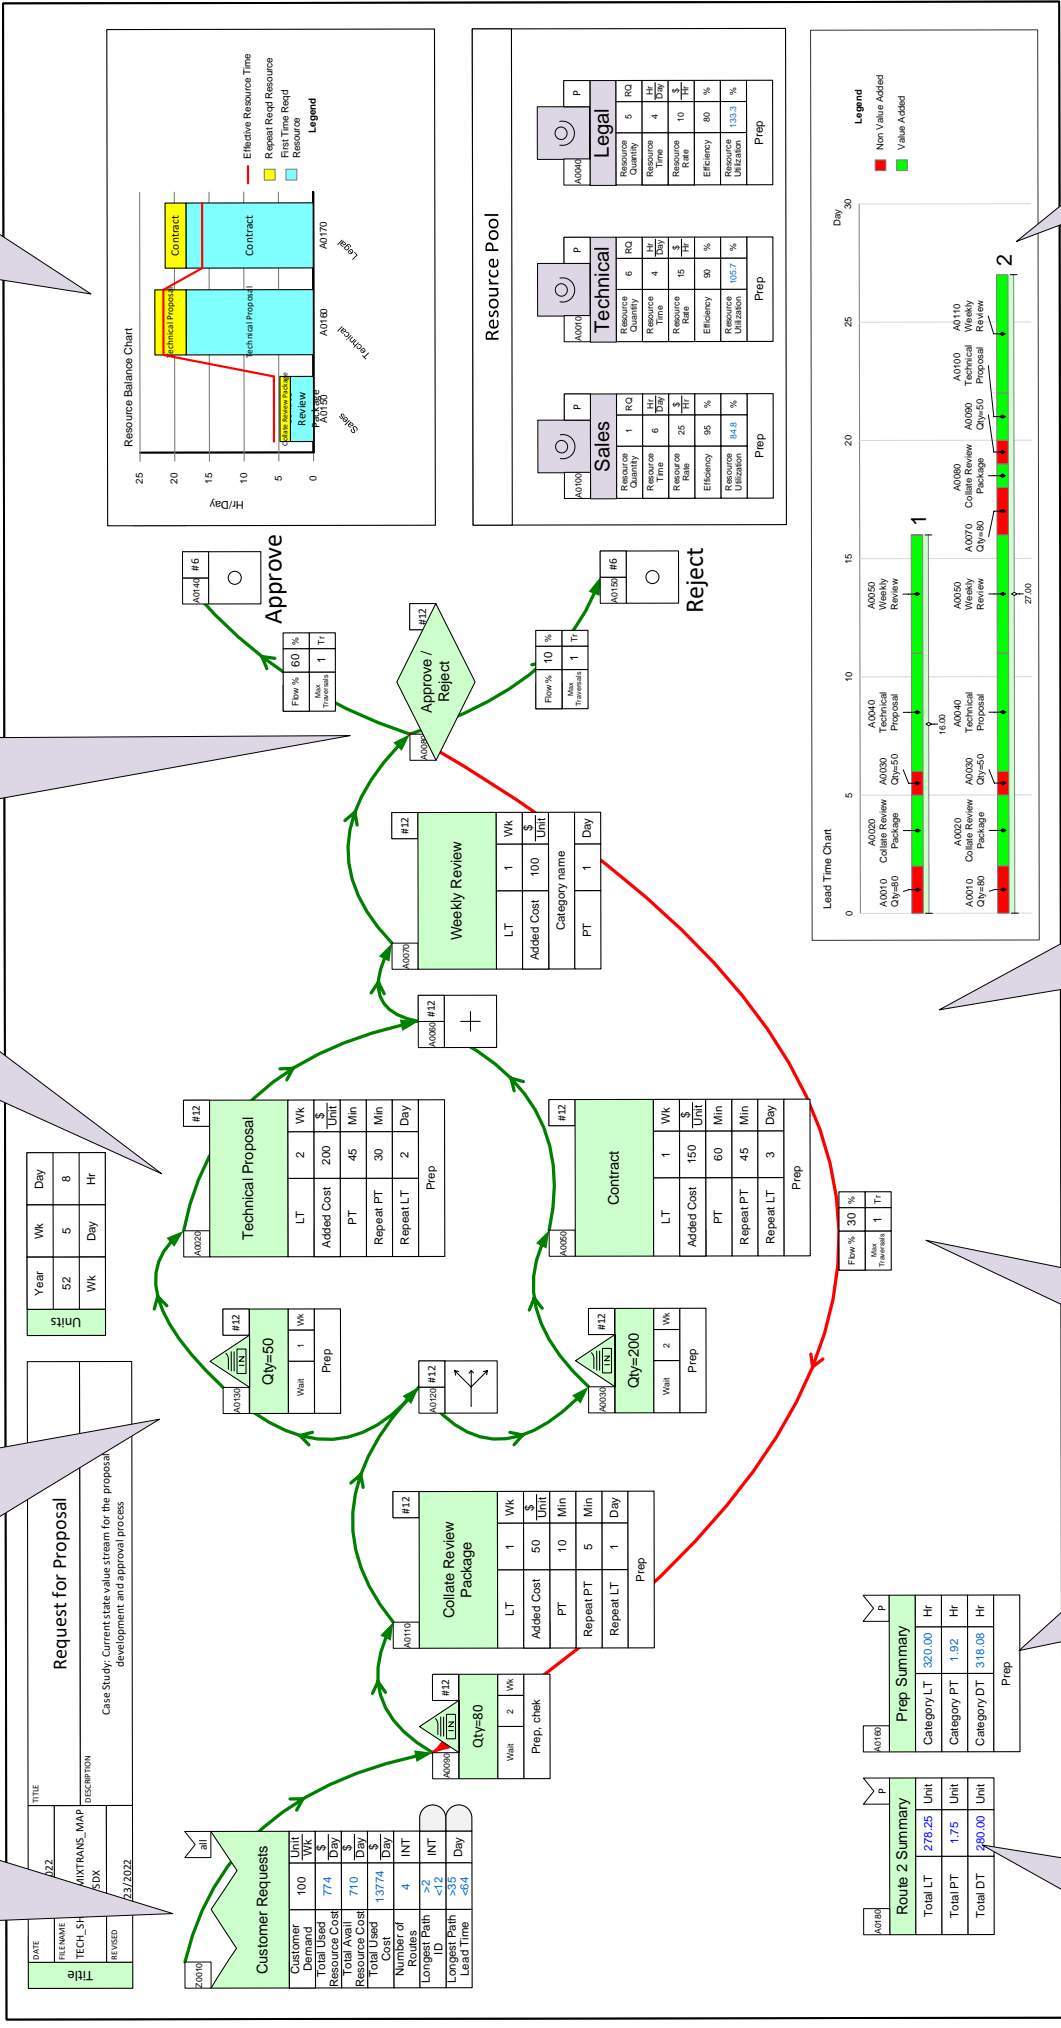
Title
DATE
FILE NAME
REVISED
022
TECH_SHMIXTRANS_MAP.VSDX
23/2022
TITLE
Request for Proposal
DESCRIPTION
Case Study: Current state value stream for the proposal development and approval process

Units
| Year | Wk | Day |
|---|---|---|
| 52 | 5 | 8 |
| Wk | Day | Hr |

Z0010
all
Customer Requests
| Customer Demand | 100 | Unit Wk |
|---|---|---|
| Total Used Resource Cost | 774 | $ Day |
| Total Avail Resource Cost | 710 | $ Day |
| Total Used Cost | 13774 | $ Day |
| Number of Routes | 4 | INT |
| Longest Path ID | >2 <12 | INT |
| Longest Path Lead Time | >35 <64 | Day |

A0080 #12
IN
Qty=80
Wait 2 Wk
Prep, chek

A0010 #12
Collate Review Package
| LT | 1 | Wk |
|---|---|---|
| Added Cost | 50 | $ Unit |
| PT | 10 | Min |
| Repeat PT | 5 | Min |
| Repeat LT | 1 | Day |
Prep

A0120 #12

A0130 #12
IN
Qty=50
Wait 1 Wk
Prep

A0030 #12
IN
Qty=200
Wait 2 Wk
Prep

A0020 #12
Technical Proposal
| LT | 2 | Wk |
|---|---|---|
| Added Cost | 200 | $ Unit |
| PT | 45 | Min |
| Repeat PT | 30 | Min |
| Repeat LT | 2 | Day |
Prep

A0050 #12
Contract
| LT | 1 | Wk |
|---|---|---|
| Added Cost | 150 | $ Unit |
| PT | 60 | Min |
| Repeat PT | 45 | Min |
| Repeat LT | 3 | Day |
Prep

A0060 #12

A0070 #12
Weekly Review
| LT | 1 | Wk |
|---|---|---|
| Added Cost | 100 | $ Unit |
| Category name | | |
| PT | 1 | Day |

Flow % 30 %
Max Traversals 1 Tr

A0090 #12
Approve / Reject

Flow % 60 %
Max Traversals 1 Tr

Flow % 10 %
Max Traversals 1 Tr

A0140 #6
Approve

A0150 #6
Reject

Resource Balance Chart
Hr/Day
25
20
15
10
5
0
Collate Review Package
Review Package
A0150
Sales
Technical Proposal
Technical Proposal
A0160
Technical
Contract
Contract
A0170
Legal
Legend
Effective Resource Time
Repeat Reqd Resource
First Time Reqd Resource

Resource Pool
A0100 P
Sales
| Resource Quantity | 1 | RQ |
|---|---|---|
| Resource Time | 6 | Hr Day |
| Resource Rate | 25 | $ Hr |
| Efficiency | 95 | % |
| Resource Utilization | 84.8 | % |
Prep

A0010 P
Technical
| Resource Quantity | 6 | RQ |
|---|---|---|
| Resource Time | 4 | Hr Day |
| Resource Rate | 15 | $ Hr |
| Efficiency | 90 | % |
| Resource Utilization | 105.7 | % |
Prep

A0040 P
Legal
| Resource Quantity | 5 | RQ |
|---|---|---|
| Resource Time | 4 | Hr Day |
| Resource Rate | 10 | $ Hr |
| Efficiency | 80 | % |
| Resource Utilization | 133.3 | % |
Prep

Lead Time Chart
Day
0
5
10
15
20
25
30
1
A0010 Qty=80
A0020 Collate Review Package
A0030 Qty=50
A0040 Technical Proposal
16.00
A0050 Weekly Review
2
A0010 Qty=80
A0020 Collate Review Package
A0030 Qty=80
A0040 Technical Proposal
A0050 Weekly Review
27.00
A0070 Qty=80
A0080 Collate Review Package
A0090 Qty=50
A0100 Technical Proposal
A0110 Weekly Review
Legend
Non Value Added
Value Added

A0180 P
Route 2 Summary
| Total LT | 278.25 | Unit |
|---|---|---|
| Total PT | 1.75 | Unit |
| Total DT | 280.00 | Unit |

A0160 P
Prep Summary
| Category LT | 320.00 | Hr |
|---|---|---|
| Category PT | 1.92 | Hr |
| Category DT | 318.08 | Hr |
Prep